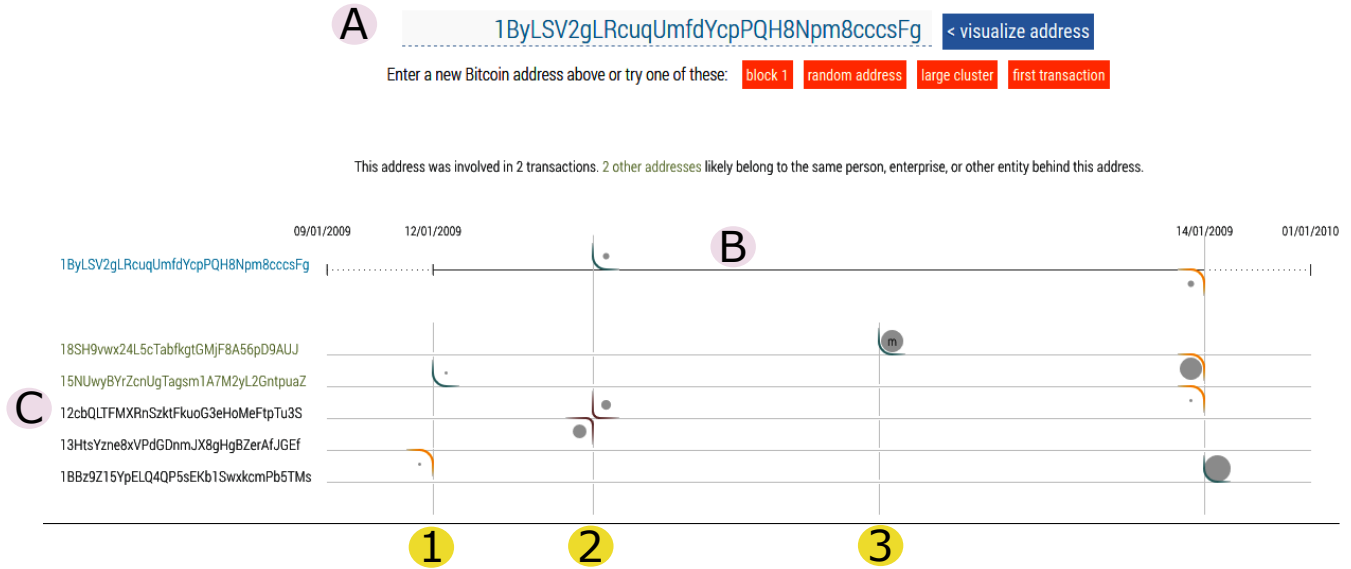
A 1ByLSV2gLRcuqUmfdYcpPQH8Npm8cccsFg < visualize address

Enter a new Bitcoin address above or try one of these: block 1 random address large cluster first transaction

This address was involved in 2 transactions. 2 other addresses likely belong to the same person, enterprise, or other entity behind this address.

09/01/2009 12/01/2009 14/01/2009 01/01/2010

B

1ByLSV2gLRcuqUmfdYcpPQH8Npm8cccsFg

m

18SH9vwx24L5cTabfkgtGMjF8A56pD9AUJ
15NUwyBYrZcnUgTagsm1A7M2yL2GntpuaZ
C 12cbQLTFMXRnSzktFkuoG3eHoMeFtpTu3S
13HtsYzne8xVPdGDnmJX8gHgBZerAfJGEf
1BBz9Z15YpELQ4QP5sEKb1SwxkcmPb5TMs

1 2 3